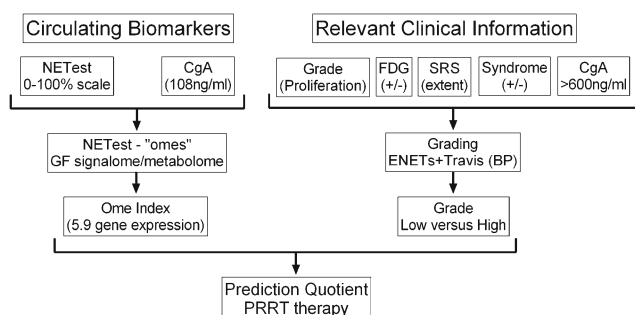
Circulating Biomarkers

NETest
0-100% scale

CgA
(108ng/ml)

NETest - "omes"
GF signalome/metabolome

Ome Index
(5.9 gene expression)

Relevant Clinical Information

Grade
(Proliferation)

FDG
(+/-)

SRS
(extent)

Syndrome
(+/-)

CgA
>600ng/ml

Grading
ENETs+Travis (BP)

Grade
Low versus High

Prediction Quotient
PRRT therapy